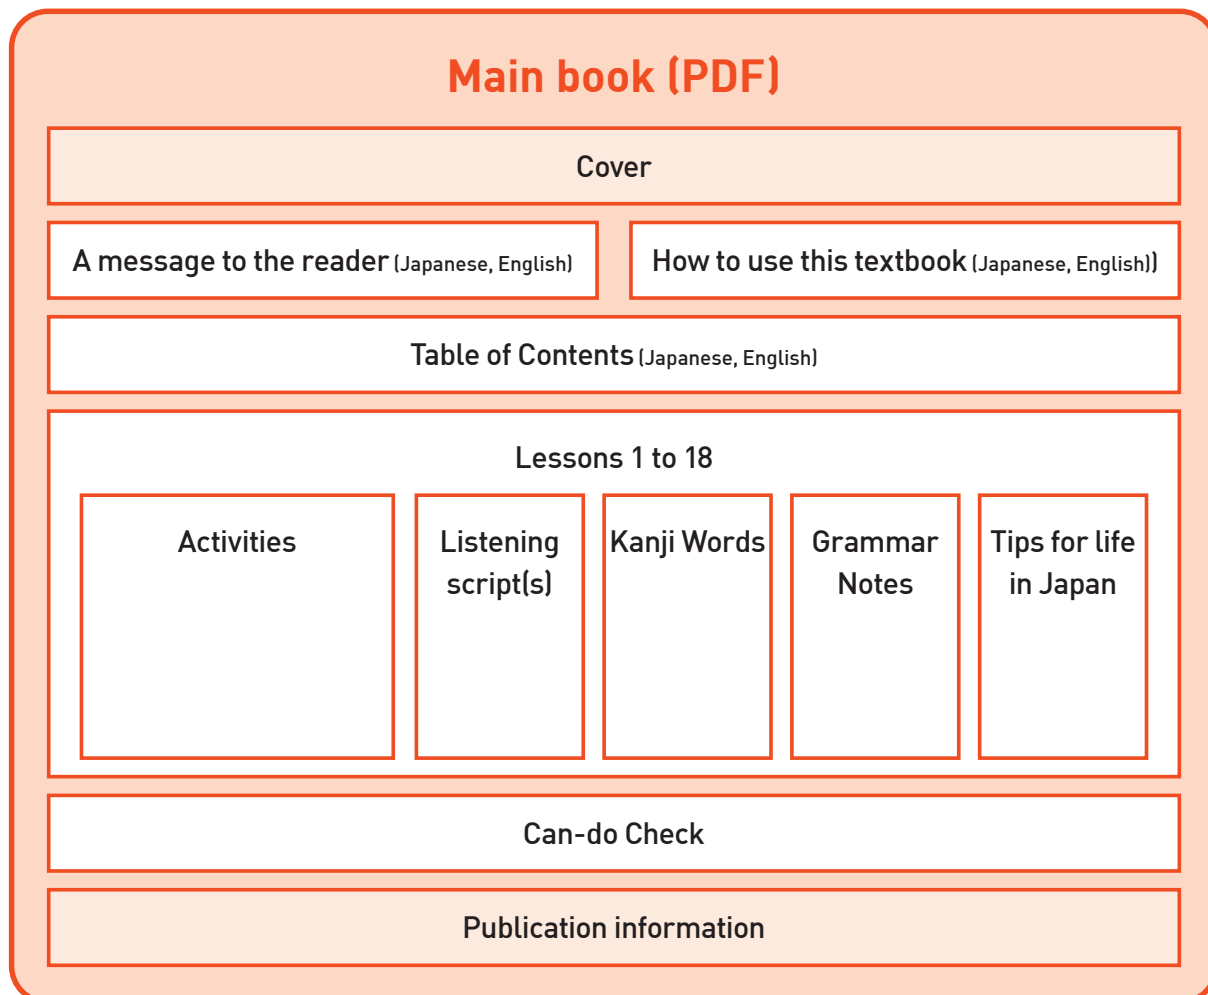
Main book (PDF)

Cover

A message to the reader (Japanese, English)

How to use this textbook (Japanese, English))

Table of Contents (Japanese, English)

Lessons 1 to 18

Activities

Listening script(s)

Kanji Words

Grammar Notes

Tips for life in Japan

Can-do Check

Publication information